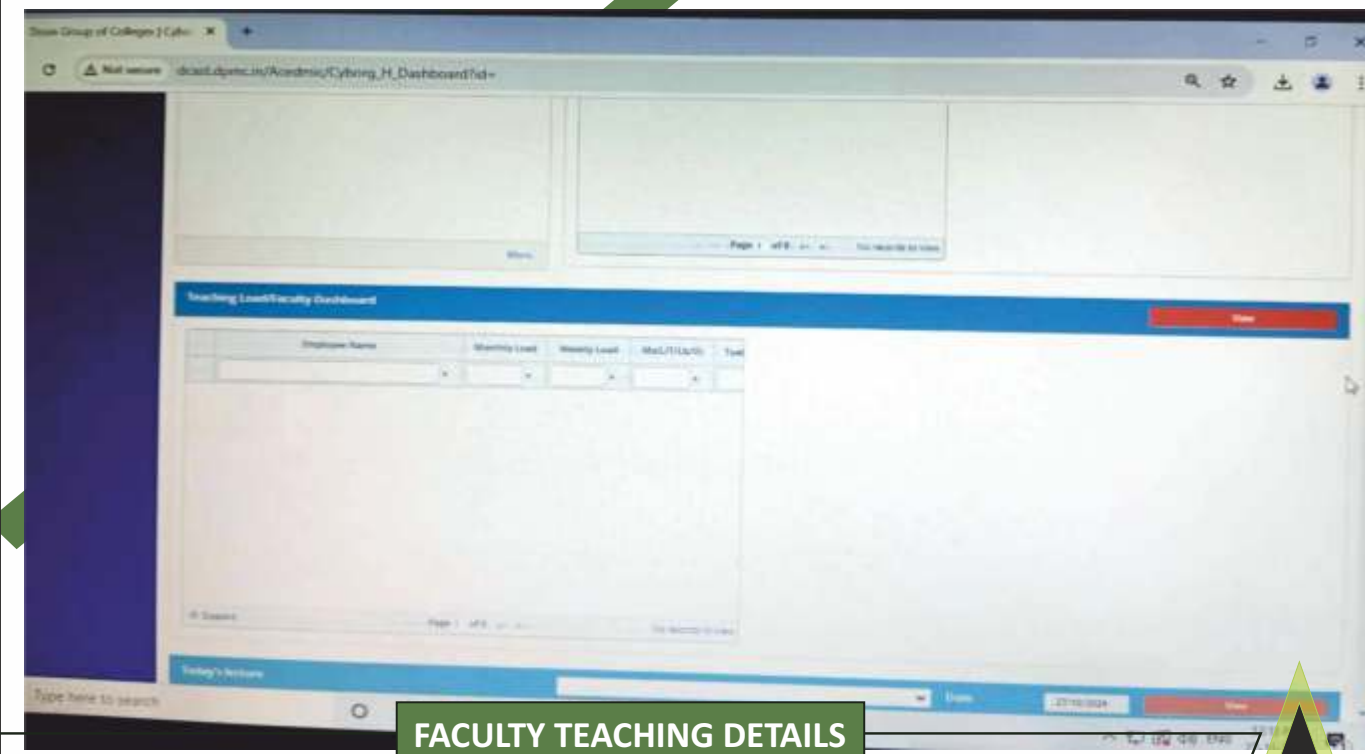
Doon Group of Colleges | Cyb

Not secure dcsid.dpmc.in/Acedmic/Cyborg_H_Dashboard?id=

More

Page 1 of 0

No records to view

Teaching Load/Faculty Dashboard

View

| | Employee Name | Monthly Load | Weekly Load | (No.L/T/Lab/S) | Tot |
|---|---|---|---|---|---|

Search

Page 1 of 0

No records to view

Today's lecture

Date

27/10/2024

View

Type here to search

FACULTY TEACHING DETAILS